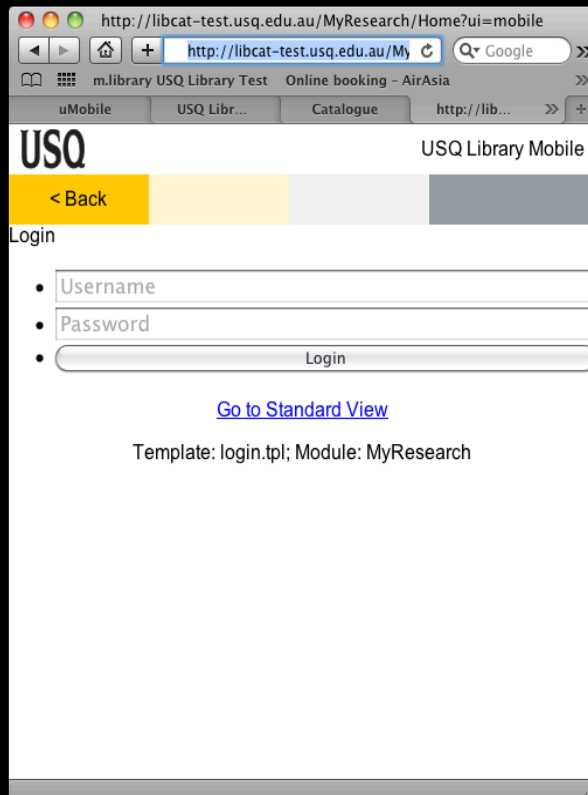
http://libcat-test.usq.edu.au/MyResearch/Home?ui=mobile

+ http://libcat-test.usq.edu.au/My

Google

m.library USQ Library Test Online booking – AirAsia

uMobile USQ Libr... Catalogue http://lib...

USQ

USQ Library Mobile

< Back

Login

- Username
- Password
- Login

Go to Standard View

Template: login.tpl; Module: MyResearch